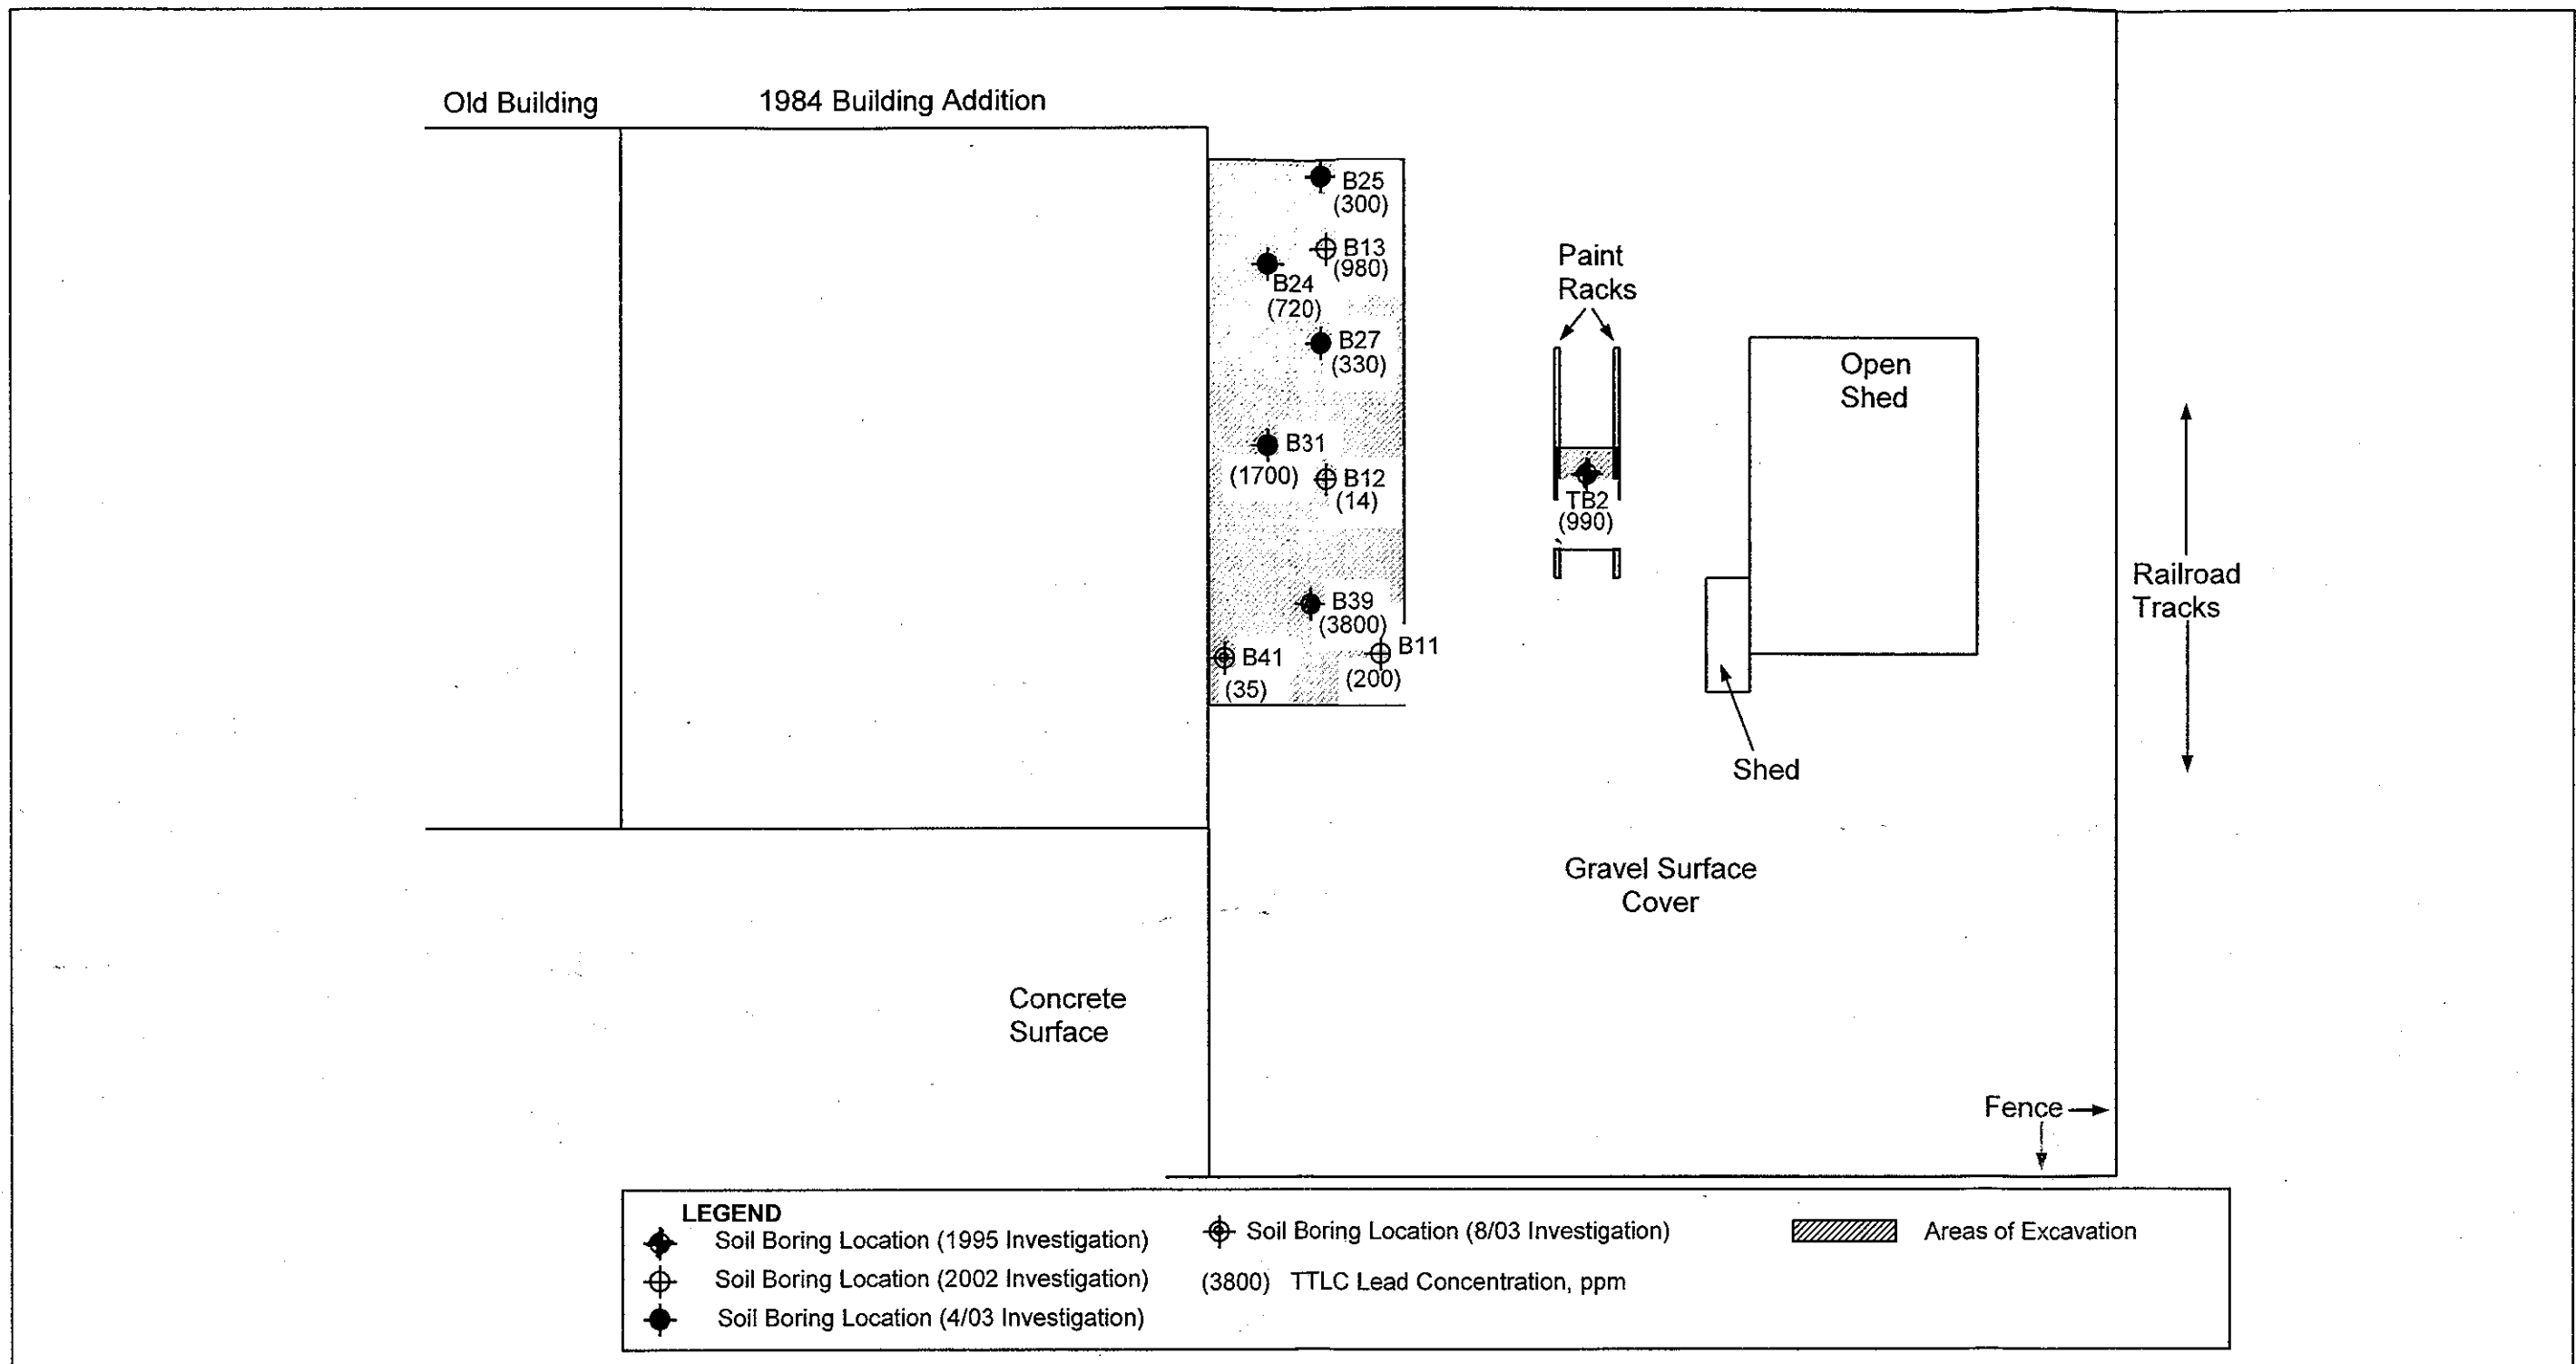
Old Building

1984 Building Addition

B25
(300)

B13
(980)

B24
(720)

B27
(330)

B31
(1700)

B12
(14)

B39
(3800)

B41
(35)

B11
(200)

Paint
Racks

TB2
(990)

Open
Shed

Shed

Railroad
Tracks

Gravel Surface
Cover

Concrete
Surface

Fence

LEGEND
Soil Boring Location (1995 Investigation)
Soil Boring Location (2002 Investigation)
Soil Boring Location (4/03 Investigation)
Soil Boring Location (8/03 Investigation)
(3800) TTLC Lead Concentration, ppm
Areas of Excavation